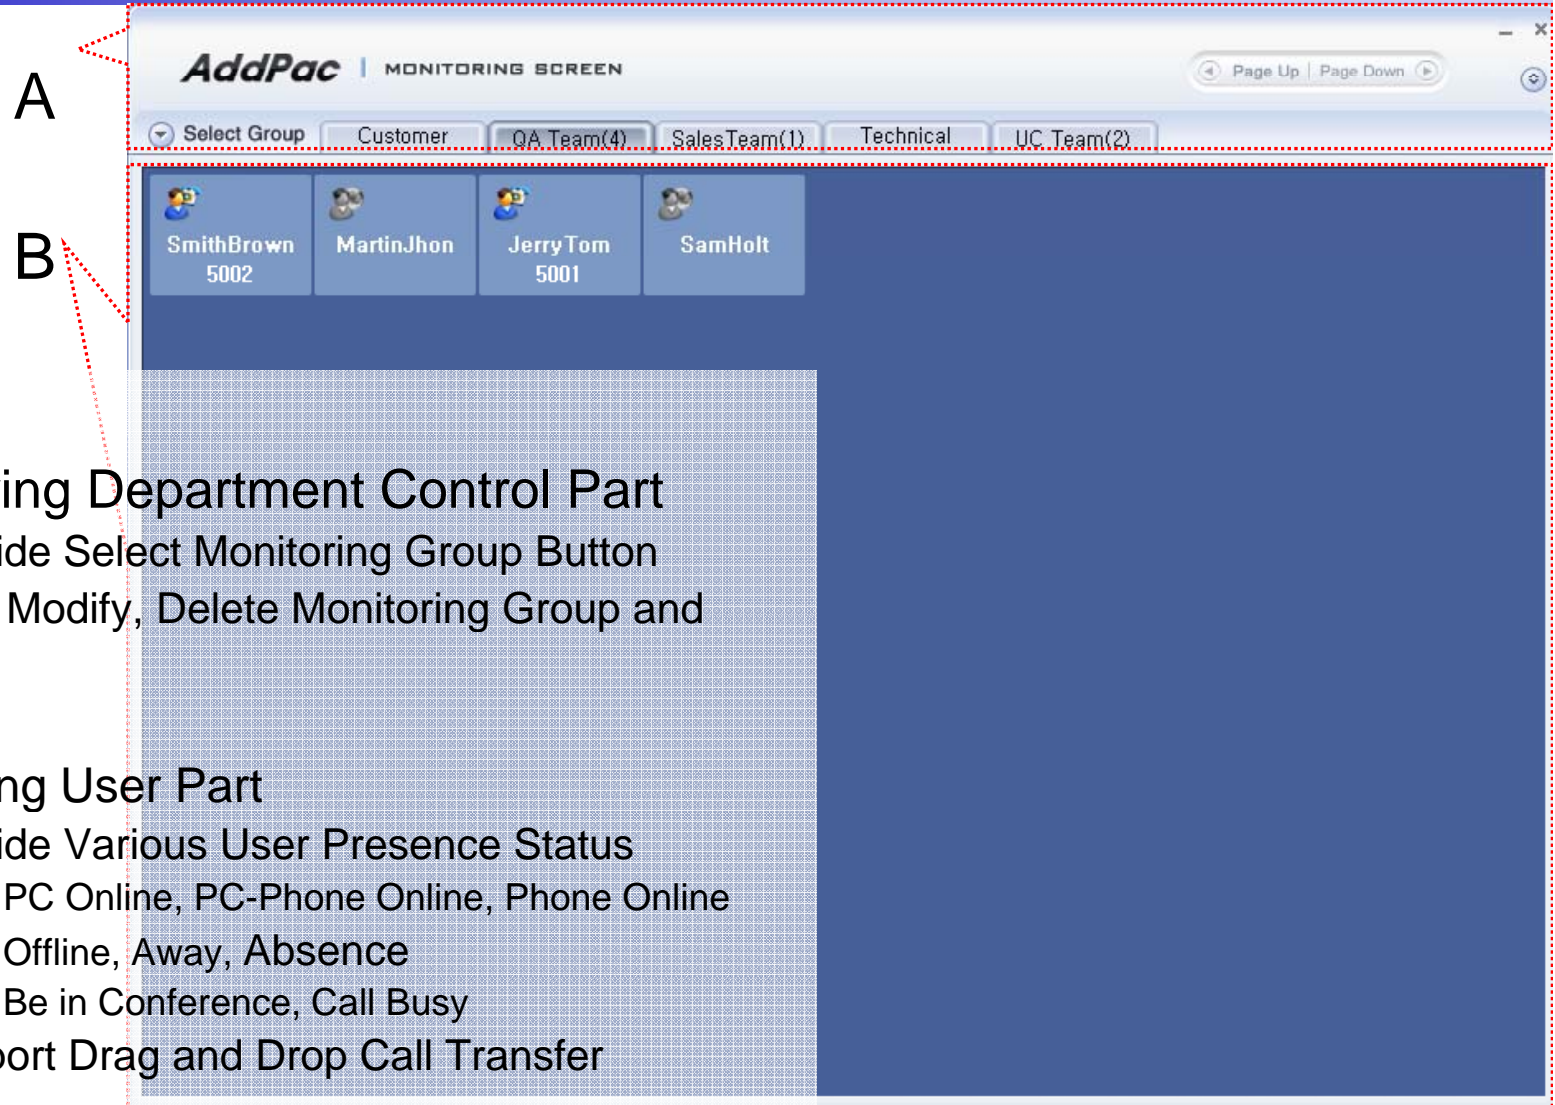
A

AddPac | MONITORING SCREEN

Page Up | Page Down

Select Group | Customer | QA Team(4) | SalesTeam(1) | Technical | UC Team(2)

B

SmithBrown 5002

MartinJhon

JerryTom 5001

SamHolt

ing Department Control Part

ide Select Monitoring Group Button

Modify, Delete Monitoring Group and

ng User Part

ide Various User Presence Status

PC Online, PC-Phone Online, Phone Online

Offline, Away, Absence

Be in Conference, Call Busy

ort Drag and Drop Call Transfer